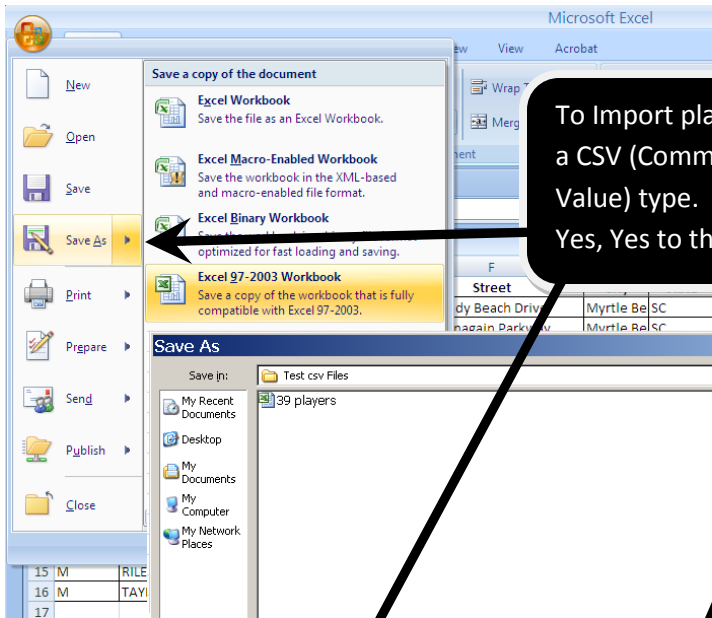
Microsoft Excel

ew View Acrobat

Wrap T

Merg

ment

New

Open

Save

Save As

Print

Prepare

Send

Publish

Close

Save a copy of the document

Excel Workbook
Save the file as an Excel Workbook.

Excel Macro-Enabled Workbook
Save the workbook in the XML-based and macro-enabled file format.

Excel Binary Workbook
Save the workbook in a binary file format optimized for fast loading and saving.

Excel 97-2003 Workbook
Save a copy of the workbook that is fully compatible with Excel 97-2003.

To Import pla
a CSV (Comm
Value) type.
Yes, Yes to th

F
Street
dy Beach Drive Myrtle Be SC
nagain Parkway Myrtle Be SC

Save As

Save in: Test csv Files

My Recent Documents
Desktop
My Documents
My Computer
My Network Places

39 players

15 M RILE
16 M TAYI
17